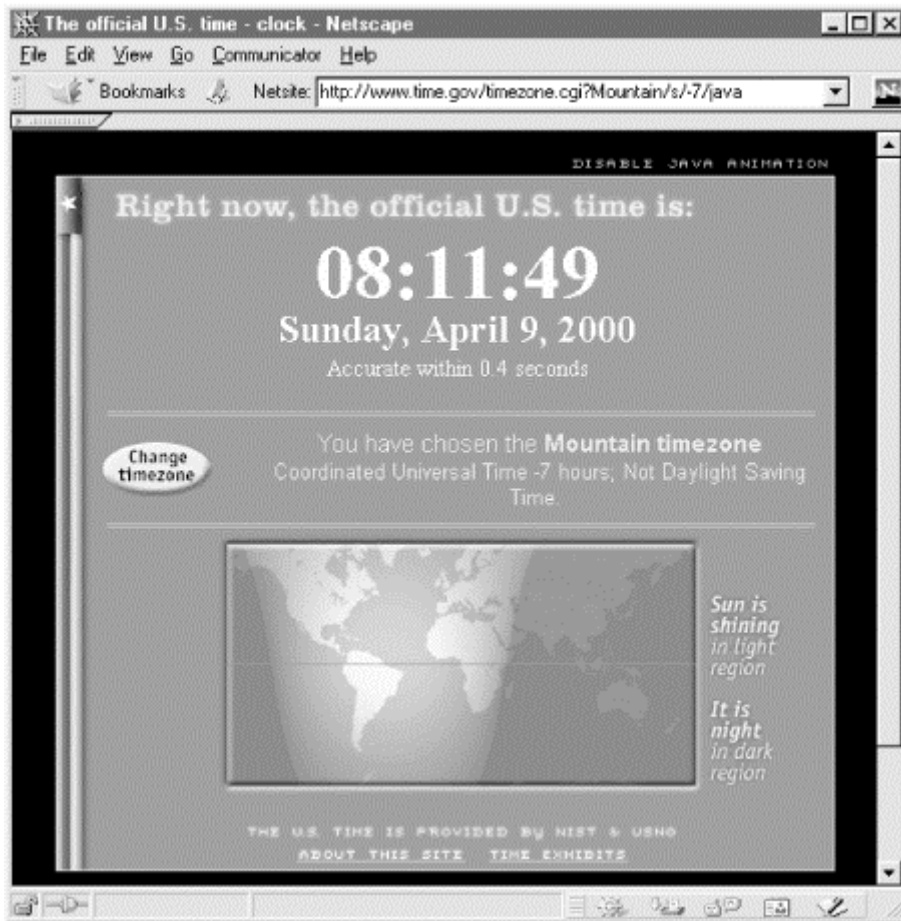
The official U.S. time - clock - Netscape

File Edit View Go Communicator Help

Bookmarks Netsite: http://www.time.gov/timezone.cgi?Mountain/s/-7/java

DISABLE JAVA ANIMATION

Right now, the official U.S. time is:

08:11:49

Sunday, April 9, 2000

Accurate within 0.4 seconds

Change timezone

You have chosen the **Mountain timezone**
Coordinated Universal Time -7 hours; Not Daylight Saving Time.

Sun is shining in light region

It is night in dark region

THE U.S. TIME IS PROVIDED BY NIST & USNO

ABOUT THIS SITE TIME EXHIBITS